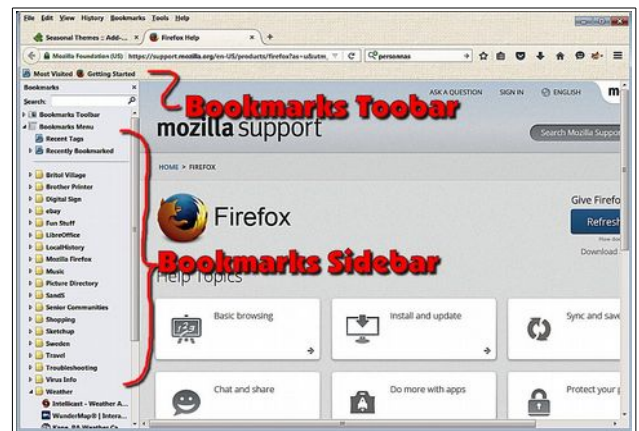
File Edit View History Bookmarks Tools Help

Seasonal Themes :: Add-... × Firefox Help × +

Mozilla Foundation (US) https://support.mozilla.org/en-US/products/firefox?as=u&utm_ personas

Most Visited Getting Started

Bookmarks ×

Search:

Bookmarks Toolbar

Bookmarks Menu

Recent Tags

Recently Bookmarked

Bristol Village

Brother Printer

Digital Sign

ebay

Fun Stuff

LibreOffice

LocalHistory

Mozilla Firefox

Music

Picture Directory

Sandli

Senior Communities

Shopping

Sketchup

Sweden

Travel

Troubleshooting

Virus Info

Weather

Intellicast - Weather A...

WunderMap® | Intera...

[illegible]

Bookmarks Toobar

ASK A QUESTION SIGN IN ENGLISH

mozilla support

Search Mozilla Suppor

HOME > FIREFOX

Firefox

Give Firefo

Refresh

Download

Bookmarks Sidebar

Help Topics

Basic browsing

Install and update

Sync and save

Chat and share

Do more with apps

Protect your p